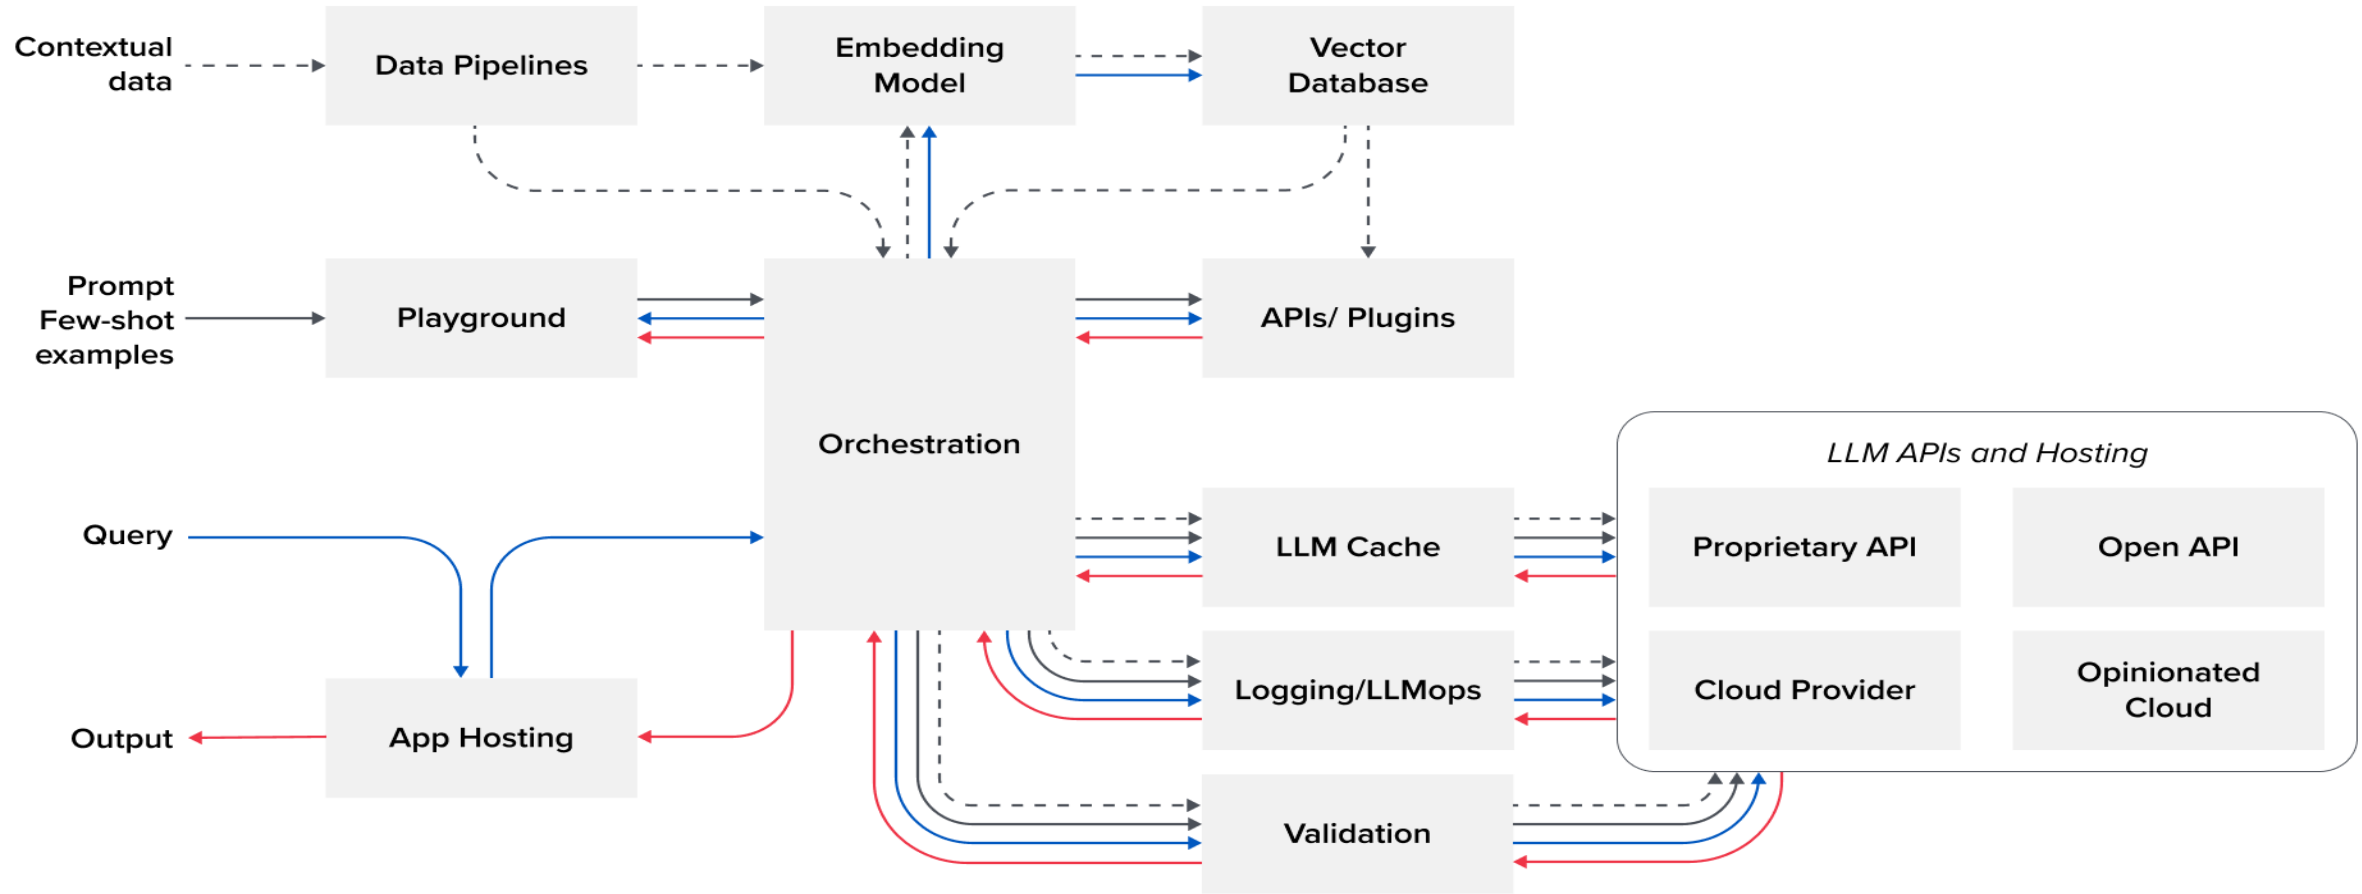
Contextual data

Data Pipelines

Embedding Model

Vector Database

Prompt Few-shot examples

Playground

Orchestration

APIs/ Plugins

LLM APIs and Hosting

Query

LLM Cache

Proprietary API

Open API

Logging/LLMops

Cloud Provider

Opinionated Cloud

Output

App Hosting

Validation